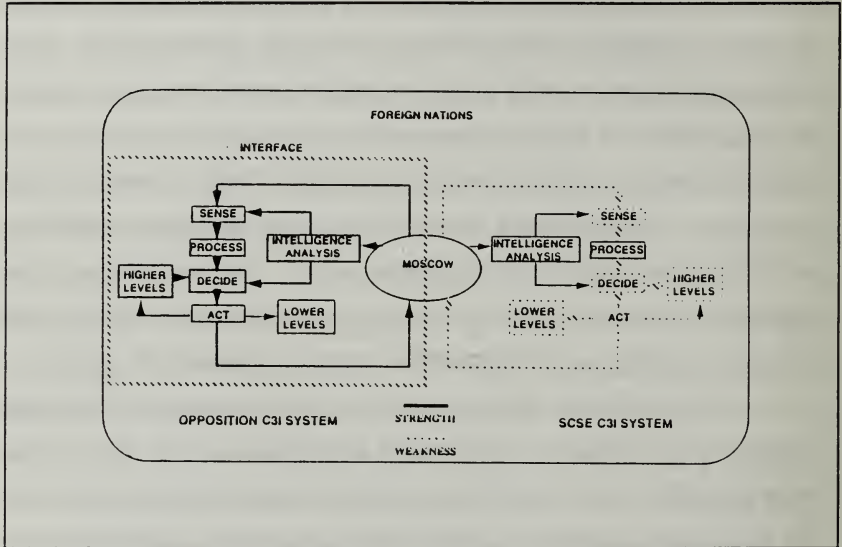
FOREIGN NATIONS

INTERFACE

SENSE

PROCESS

INTELLIGENCE ANALYSIS

HIGHER LEVELS

DECIDE

ACT

LOWER LEVELS

MOSCOW

INTELLIGENCE ANALYSIS

SENSE

PROCESS

DECIDE

HIGHER LEVELS

LOWER LEVELS

ACT

OPPOSITION C3I SYSTEM

STRENGTH

WEAKNESS

SCSE C3I SYSTEM